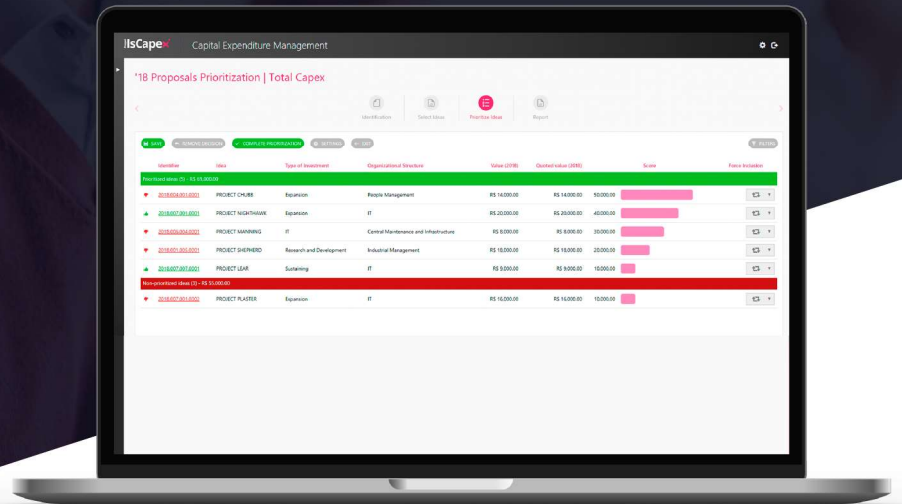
IsCapex Capital Expenditure Management

'18 Proposals Prioritization | Total Capex

Identification | Select Ideas | Prioritize Ideas | Report

SAVE | IGNORE DECISION | COMPLETE PRIORITIZATION | SETTINGS | LIST | FILTERS

| Identifier | Idea | Type of Investment | Organizational Structure | Value (2018) | Quoted value (2018) | Scale | Force Inclusion |
|---|---|---|---|---|---|---|---|
| Prioritized ideas (5) - R$ 65.000,00 | | | | | | | |
| 2018.004.001.0001 | PROJECT CHUBB | Expansion | People Management | R$ 14.000,00 | R$ 14.000,00 | 50.000,00 | |
| 2018.007.001.0001 | PROJECT NIGHTHAWK | Expansion | IT | R$ 20.000,00 | R$ 20.000,00 | 40.000,00 | |
| 2018.006.004.0001 | PROJECT MANNING | IT | Central Maintenance and Infrastructure | R$ 8.000,00 | R$ 8.000,00 | 30.000,00 | |
| 2018.001.300.0001 | PROJECT SHEPHERD | Research and Development | Industrial Management | R$ 10.000,00 | R$ 10.000,00 | 20.000,00 | |
| 2018.007.001.0001 | PROJECT LEAR | Sustaining | IT | R$ 9.000,00 | R$ 9.000,00 | 10.000,00 | |
| Non-prioritized ideas (3) - R$ 55.000,00 | | | | | | | |
| 2018.007.001.0002 | PROJECT PLASTER | Expansion | IT | R$ 16.000,00 | R$ 16.000,00 | 10.000,00 | |